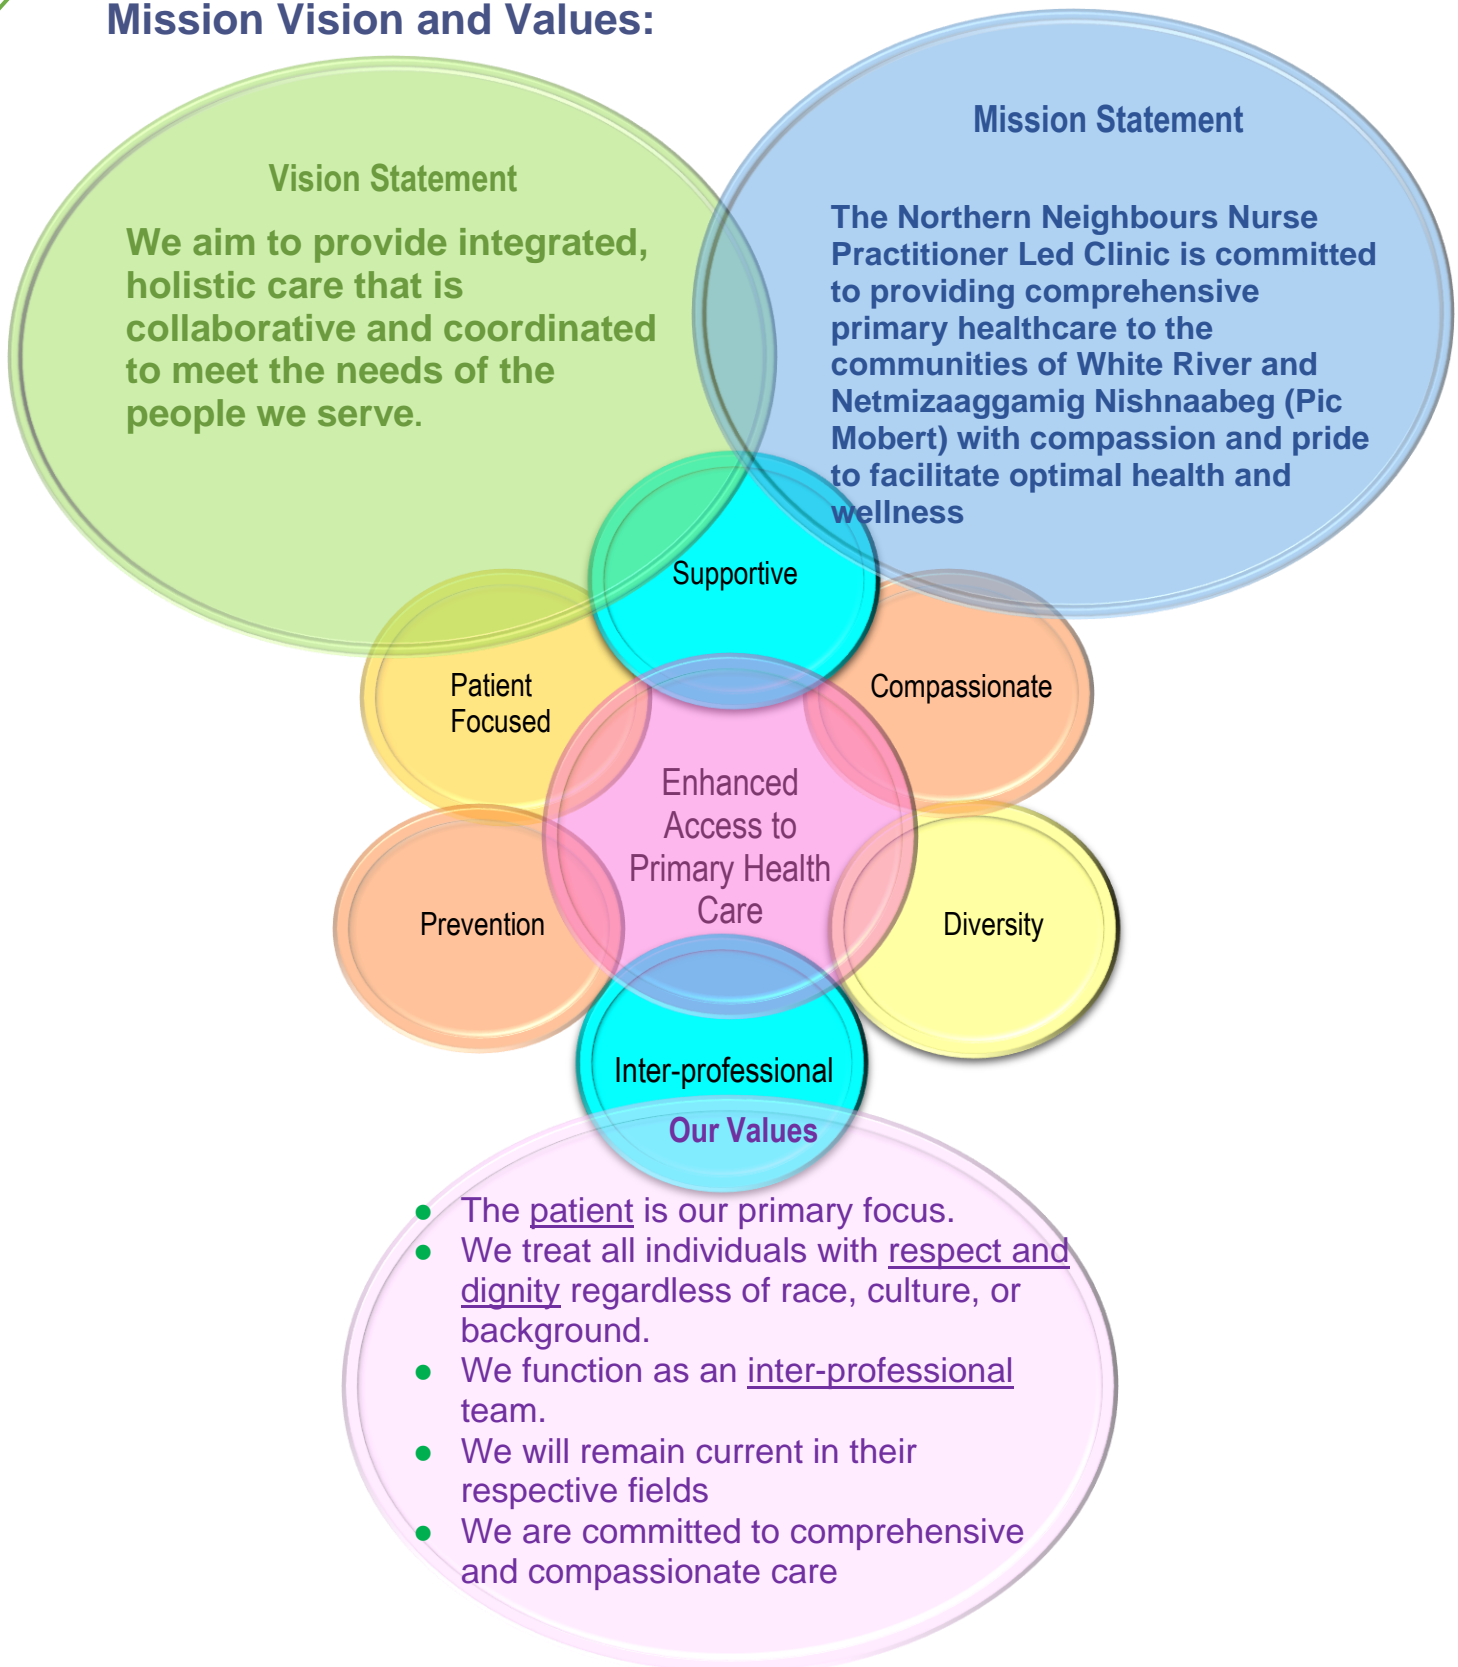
Mission Vision and Values:

Vision Statement

We aim to provide integrated, holistic care that is collaborative and coordinated to meet the needs of the people we serve.

Mission Statement

The Northern Neighbours Nurse Practitioner Led Clinic is committed to providing comprehensive primary healthcare to the communities of White River and Netmizaaggamig Nishnaabeg (Pic Mobert) with compassion and pride to facilitate optimal health and wellness

Supportive

Patient Focused

Compassionate

Enhanced Access to Primary Health Care

Prevention

Diversity

Inter-professional

Our Values

- The patient is our primary focus.
- We treat all individuals with respect and dignity regardless of race, culture, or background.
- We function as an inter-professional team.
- We will remain current in their respective fields
- We are committed to comprehensive and compassionate care